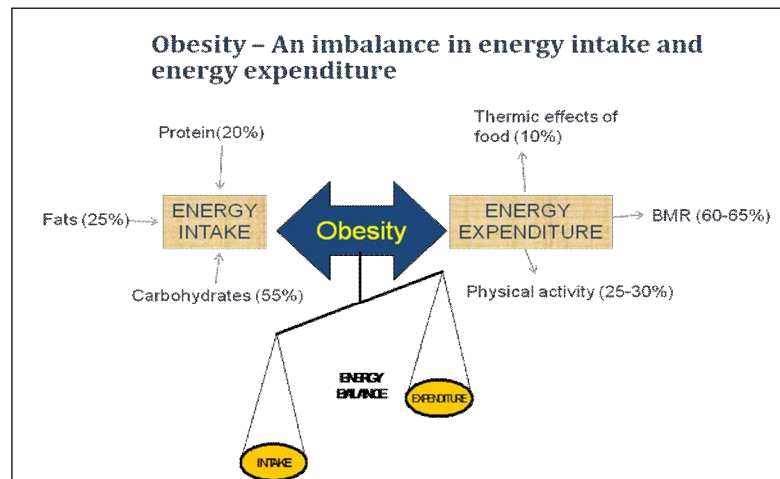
Obesity – An imbalance in energy intake and energy expenditure

Protein(20%)

Fats (25%)

ENERGY INTAKE

Carbohydrates (55%)

Obesity

Thermic effects of food (10%)

ENERGY EXPENDITURE

BMR (60-65%)

Physical activity (25-30%)

ENERGY BALANCE

EXPENDITURE

INTAKE